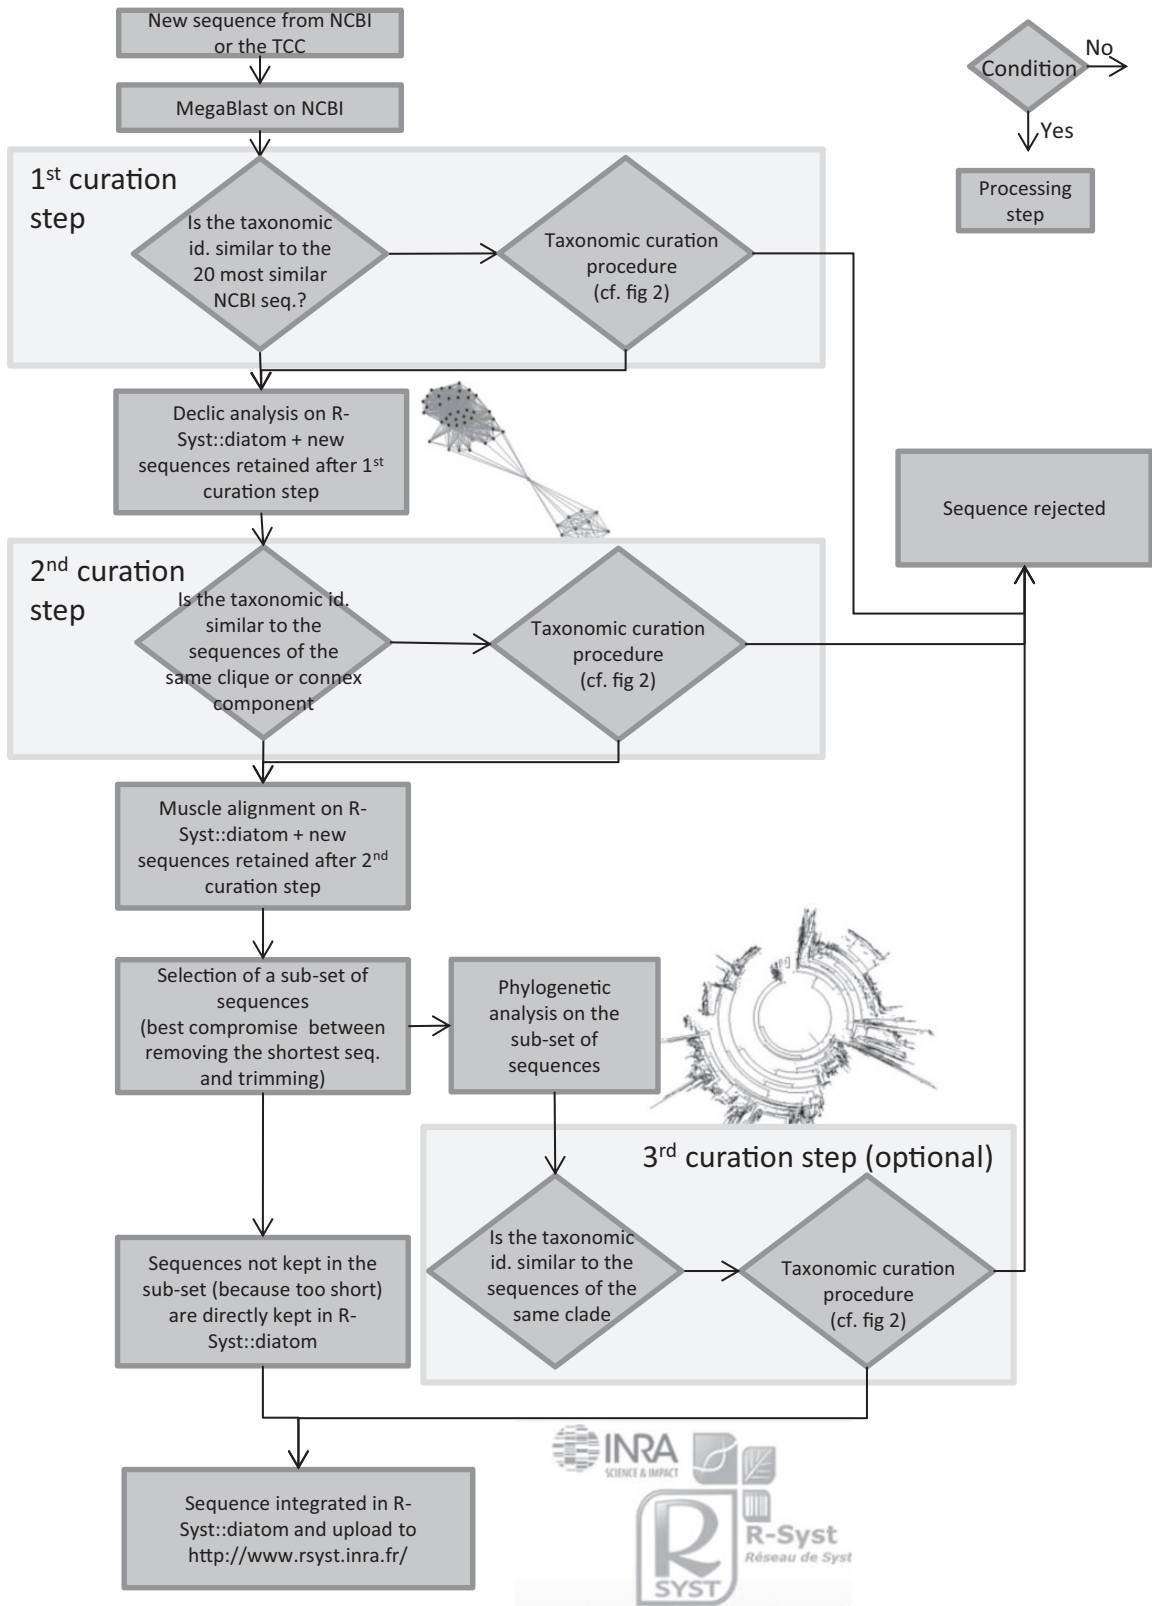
New sequence from NCBI or the TCC

MegaBlast on NCBI

Condition

No

Yes

Processing step

1$^{st}$ curation step

Is the taxonomic id. similar to the 20 most similar NCBI seq.?

Taxonomic curation procedure (cf. fig 2)

Declic analysis on R-Syst::diatom + new sequences retained after 1$^{st}$ curation step

Sequence rejected

2$^{nd}$ curation step

Is the taxonomic id. similar to the sequences of the same clique or connex component

Taxonomic curation procedure (cf. fig 2)

Muscle alignment on R-Syst::diatom + new sequences retained after 2$^{nd}$ curation step

Selection of a sub-set of sequences (best compromise between removing the shortest seq. and trimming)

Phylogenetic analysis on the sub-set of sequences

3$^{rd}$ curation step (optional)

Is the taxonomic id. similar to the sequences of the same clade

Taxonomic curation procedure (cf. fig 2)

Sequences not kept in the sub-set (because too short) are directly kept in R-Syst::diatom

Sequence integrated in R-Syst::diatom and upload to http://www.rsyst.inra.fr/

INRA
SCIENCE & IMPACT

R-Syst
Réseau de Syst

R
SYST